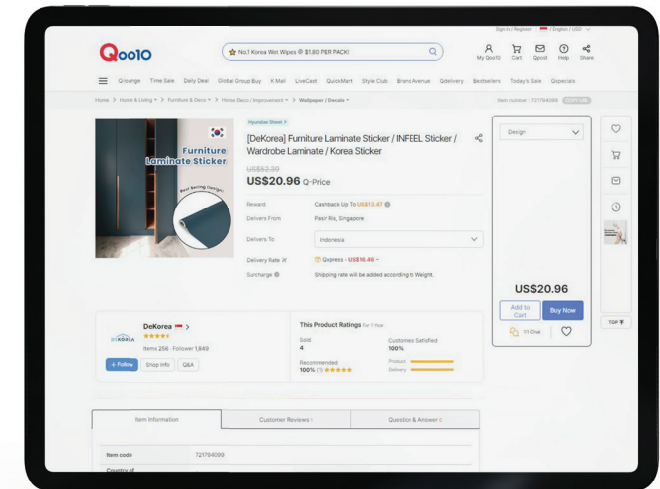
Sign in / Register | English / USD

Qoo10

No.1 Korea Wet Wipes @ $1.80 PER PACK!

My Qoo10 Cart Qpost Help Share

Q-lounge Time Sale Daily Deal Global Group Buy K Mall LiveCast QuickMart Style Club Brand Avenue Qdelivery Bestsellers Today's Sale Qspecials

Home > Home & Living > Furniture & Deco > Home Deco / Improvement > Wallpaper / Decals >

Item number : 721794099 COPY URL

Furniture Laminate Sticker

Best Selling Design!

Hyundae Sheet >

[DeKorea] Furniture Laminate Sticker / INFEEL Sticker / Wardrobe Laminate / Korea Sticker

US$52.30

US$20.96 Q-Price

Reward Cashback Up To US$13.47

Delivers From Pasir Ris, Singapore

Delivers To Indonesia

Delivery Rate Qxpress - US$16.46 ~

Surcharge Shipping rate will be added according to Weight.

Design

US$20.96

Add to Cart

Buy Now

1:1 Chat

TOP

DeKorea >

DEKOREA

Items 256 · Follower 1,849

+ Follow Shop info Q&A

This Product Ratings For 1 Year

Sold 4

Customer Satisfied 100%

Recommended 100% (1)

Product

Delivery

Item information

Customer Reviews 1

Question & Answer 0

Item code 721794099

Country of